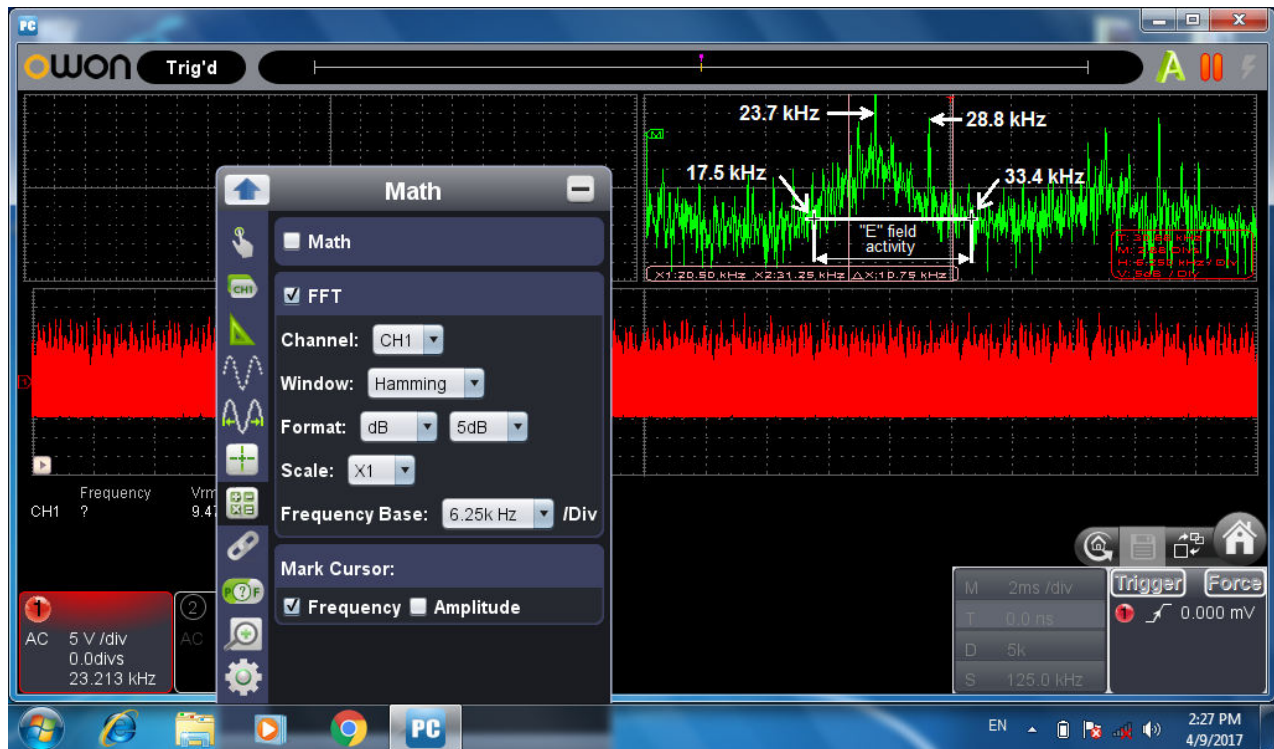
PC

OWON Trig'd

23.7 kHz
28.8 kHz
17.5 kHz
33.4 kHz
"E" field activity
X1:20.50 kHz X2:31.25 kHz ΔX:10.75 kHz

Math

Math

FFT

Channel: CH1

Window: Hamming

Format: dB 5dB

Scale: X1

Frequency Base: 6.25k Hz /Div

Mark Cursor:

Frequency Amplitude

Frequency
CH1 ?
Vrm
9.47

1
AC 5 V /div
0.0divs
23.213 kHz

2
AC

M 2ms /div
T 0.0 ns
D 5k
S 125.0 kHz

Trigger Force
1 0.000 mV

EN
2:27 PM
4/9/2017